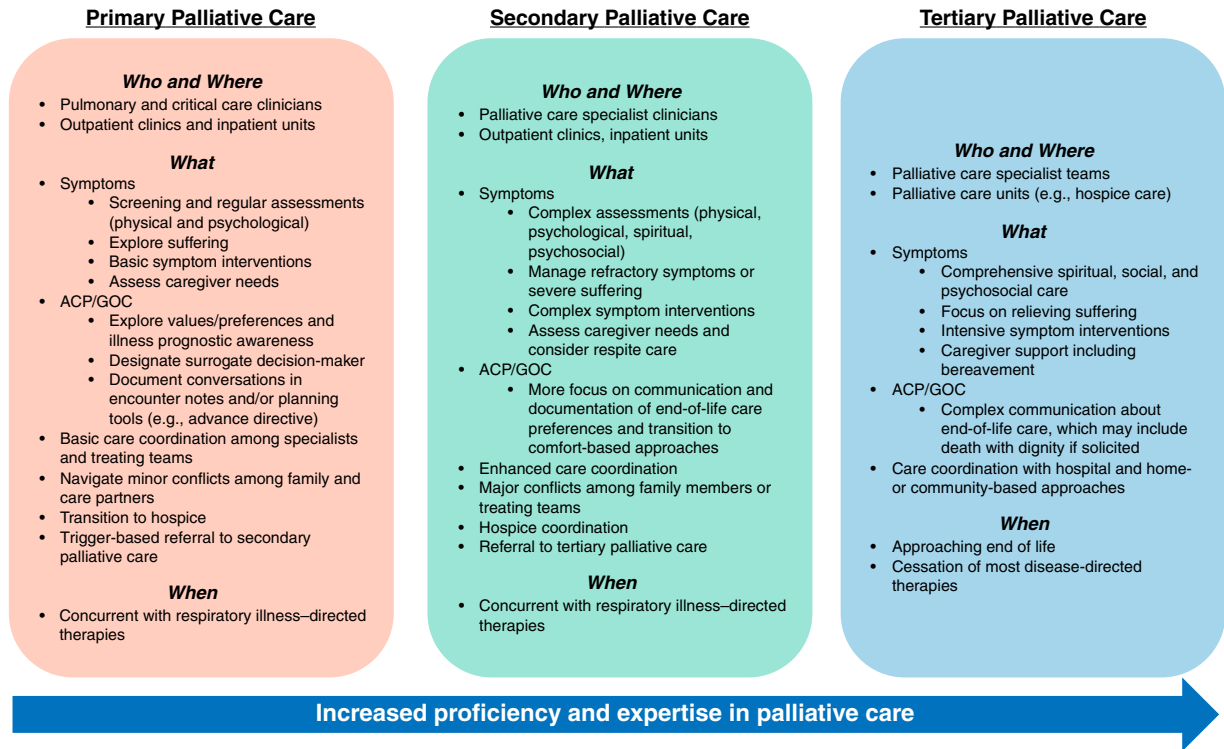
Primary Palliative Care

Who and Where
- Pulmonary and critical care clinicians
- Outpatient clinics and inpatient units

What
- Symptoms
  - Screening and regular assessments (physical and psychological)
  - Explore suffering
  - Basic symptom interventions
  - Assess caregiver needs
- ACP/GOC
  - Explore values/preferences and illness prognostic awareness
  - Designate surrogate decision-maker
  - Document conversations in encounter notes and/or planning tools (e.g., advance directive)
- Basic care coordination among specialists and treating teams
- Navigate minor conflicts among family and care partners
- Transition to hospice
- Trigger-based referral to secondary palliative care

When
- Concurrent with respiratory illness–directed therapies

Secondary Palliative Care

Who and Where
- Palliative care specialist clinicians
- Outpatient clinics, inpatient units

What
- Symptoms
  - Complex assessments (physical, psychological, spiritual, psychosocial)
  - Manage refractory symptoms or severe suffering
  - Complex symptom interventions
  - Assess caregiver needs and consider respite care
- ACP/GOC
  - More focus on communication and documentation of end-of-life care preferences and transition to comfort-based approaches
- Enhanced care coordination
- Major conflicts among family members or treating teams
- Hospice coordination
- Referral to tertiary palliative care

When
- Concurrent with respiratory illness–directed therapies

Tertiary Palliative Care

Who and Where
- Palliative care specialist teams
- Palliative care units (e.g., hospice care)

What
- Symptoms
  - Comprehensive spiritual, social, and psychosocial care
  - Focus on relieving suffering
  - Intensive symptom interventions
  - Caregiver support including bereavement
- ACP/GOC
  - Complex communication about end-of-life care, which may include death with dignity if solicited
- Care coordination with hospital and home- or community-based approaches

When
- Approaching end of life
- Cessation of most disease-directed therapies

Increased proficiency and expertise in palliative care